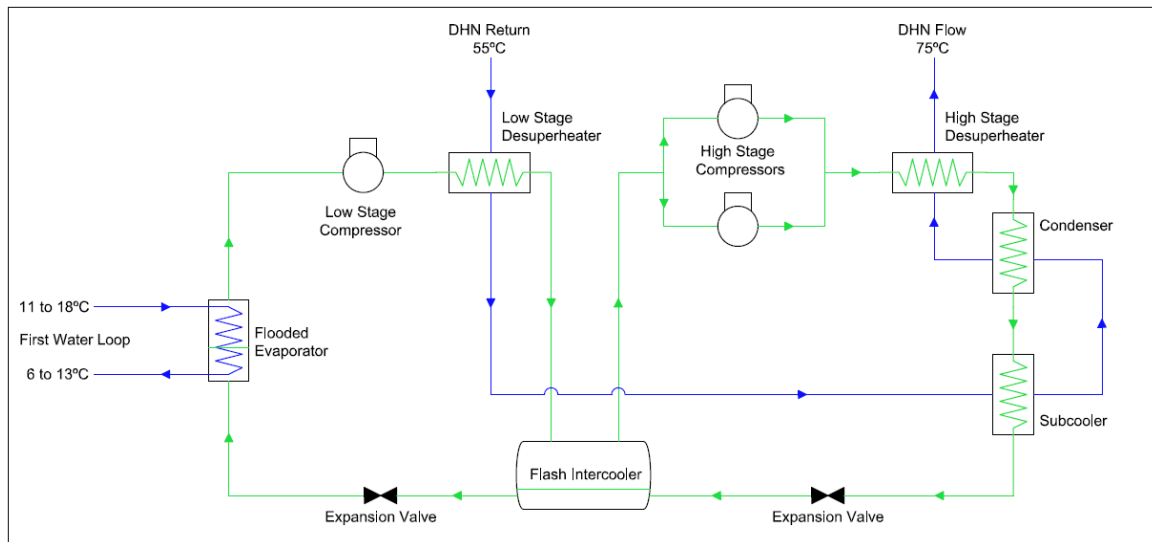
DHN Return
55ºC

DHN Flow
75ºC

Low Stage
Desuperheater

High Stage
Compressors

High Stage
Desuperheater

Low Stage
Compressor

Condenser

11 to 18ºC

First Water Loop

6 to 13ºC

Flooded
Evaporator

Subcooler

Flash Intercooler

Expansion Valve

Expansion Valve